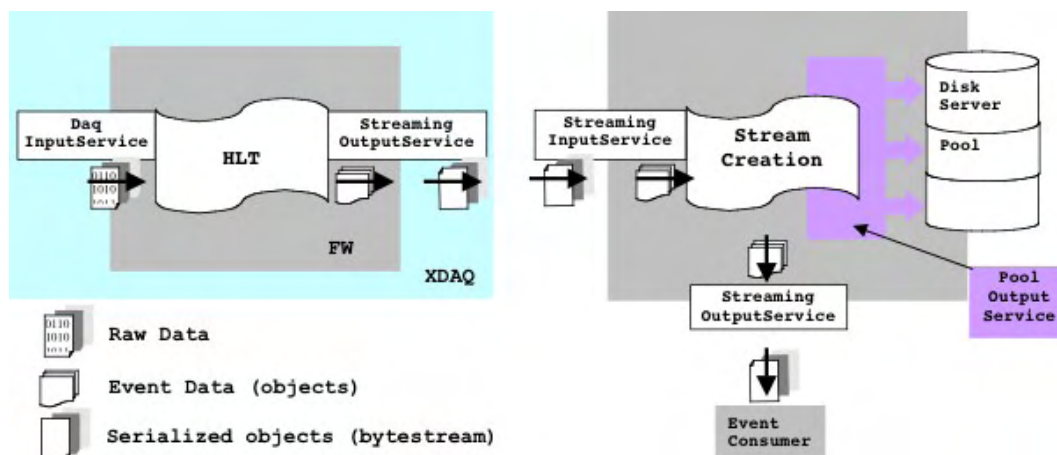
Daq InputService

HLT

Streaming OutputService

FW

XDAQ

Streaming InputService

Stream Creation

Disk Server

Pool

Streaming OutputService

Pool Output Service

Event Consumer

0110 1010 1011

Raw Data

Event Data (objects)

Serialized objects (bytestream)